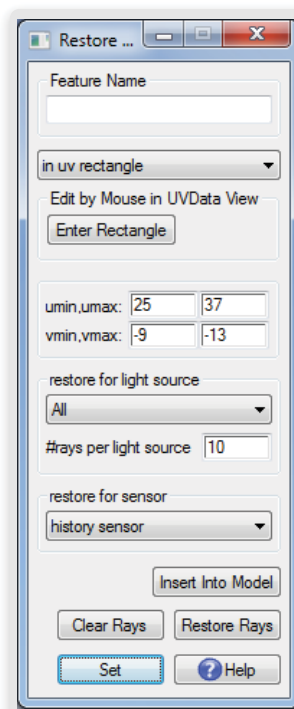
Restore ...

Feature Name

in uv rectangle

Edit by Mouse in UVData View

Enter Rectangle

umin,umax: 25 37

vmin,vmax: -9 -13

restore for light source

All

#rays per light source 10

restore for sensor

history sensor

Insert Into Model

Clear Rays

Restore Rays

Set

Help